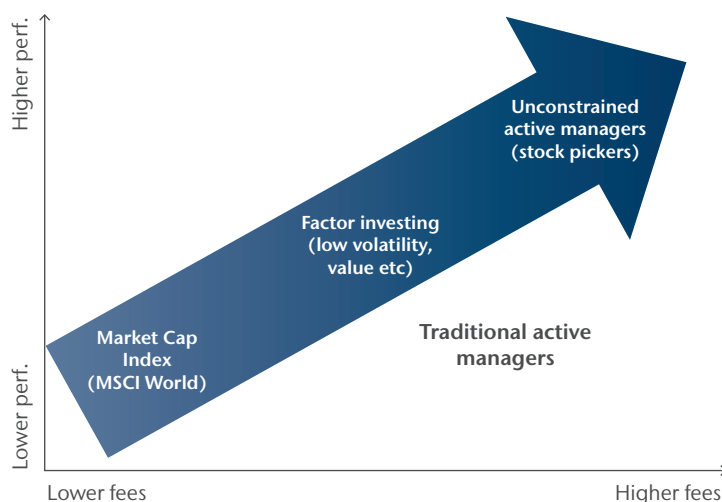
Higher perf.

Lower perf.

Unconstrained active managers (stock pickers)

Factor investing (low volatility, value etc)

Market Cap Index (MSCI World)

Traditional active managers

Lower fees

Higher fees